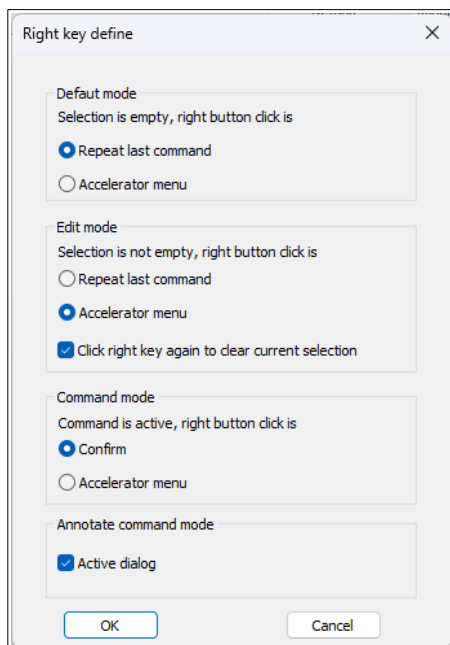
Right key define

Defaut mode
Selection is empty, right button click is
Repeat last command
Accelerator menu

Edit mode
Selection is not empty, right button click is
Repeat last command
Accelerator menu
Click right key again to clear current selection

Command mode
Command is active, right button click is
Confirm
Accelerator menu

Annotate command mode
Active dialog

OK
Cancel